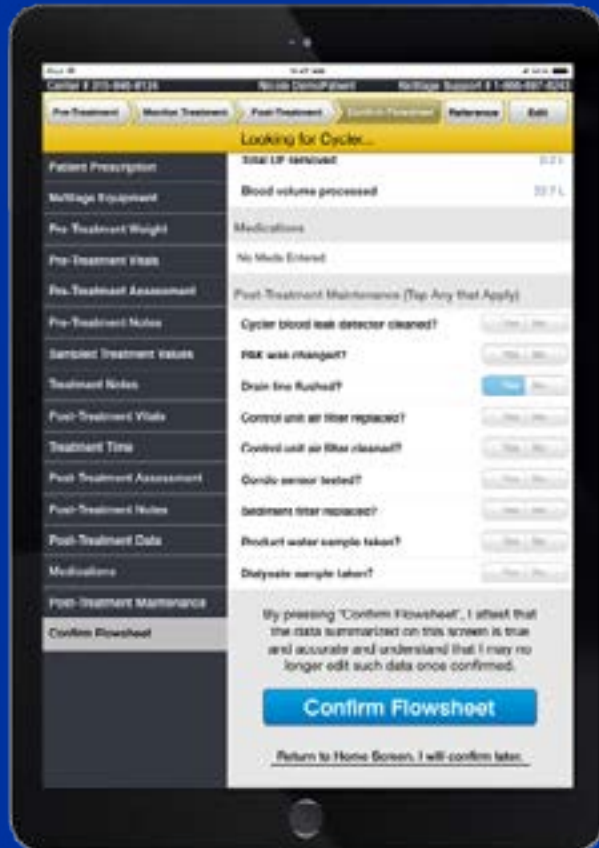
Center # 215-848-8126 Nicole DemoPatient NxStage Support # 1-866-697-8243

Pre-Treatment Machine Treatment Post-Treatment Confirm Flowsheet Reference Edit

Looking for Cycler...

Patient Prescription
NxStage Equipment
Pre-Treatment Weight
Pre-Treatment Vitals
Pre-Treatment Assessment
Pre-Treatment Notes
Sampled Treatment Values
Treatment Notes
Post-Treatment Vitals
Treatment Time
Post-Treatment Assessment
Post-Treatment Notes
Post-Treatment Data
Medications
Post-Treatment Maintenance
Confirm Flowsheet

Total UF removed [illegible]
Blood volume processed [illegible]

Medications
No Meds Entered

Post-Treatment Maintenance (Tap Any that Apply)
Cycler blood leak detector cleaned? Yes No
PAK was changed? Yes No
Drain line flushed? Yes No
Control unit air filter replaced? Yes No
Control unit air filter cleaned? Yes No
Conductivity sensor tested? Yes No
Sediment filter replaced? Yes No
Product water sample taken? Yes No
Dialysate sample taken? Yes No

By pressing "Confirm Flowsheet", I attest that the data summarized on this screen is true and accurate and understand that I may no longer edit such data once confirmed.

Confirm Flowsheet

Return to Home Screen. I will confirm later.